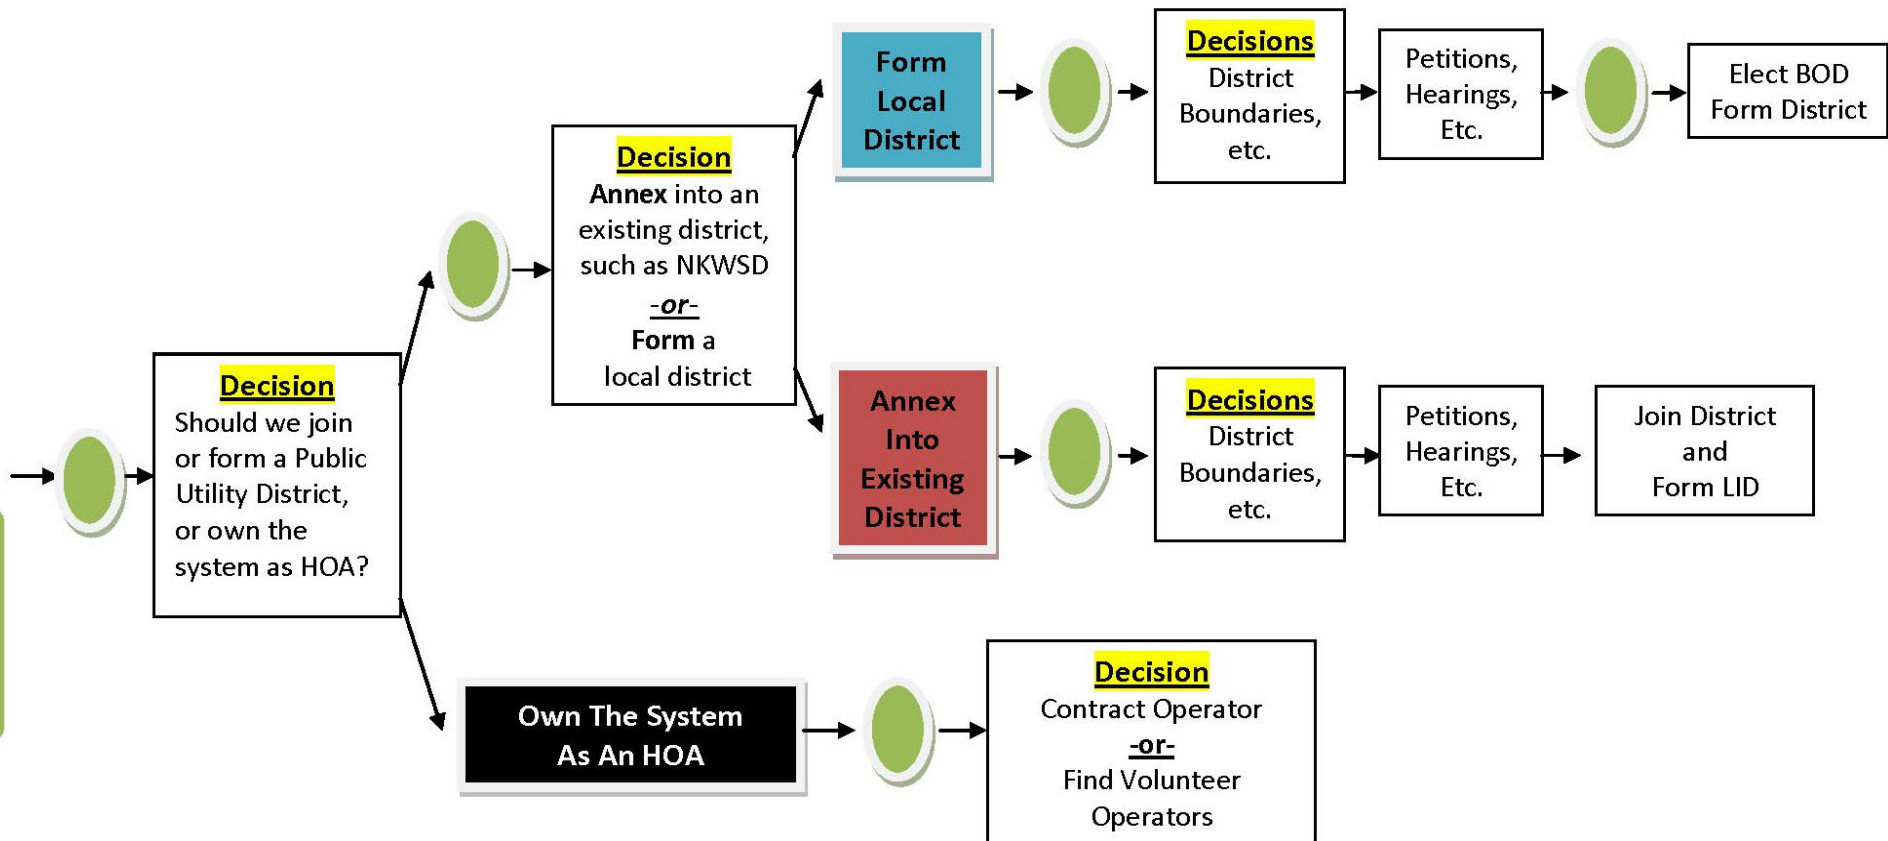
Decision
Should we join or form a Public Utility District, or own the system as HOA?

Decision
Annex into an existing district, such as NKWSD
-or-
Form a local district

Form Local District

Decisions
District Boundaries, etc.

Petitions, Hearings, Etc.

Elect BOD Form District

Annex Into Existing District

Decisions
District Boundaries, etc.

Petitions, Hearings, Etc.

Join District and Form LID

Own The System As An HOA

Decision
Contract Operator
-or-
Find Volunteer Operators